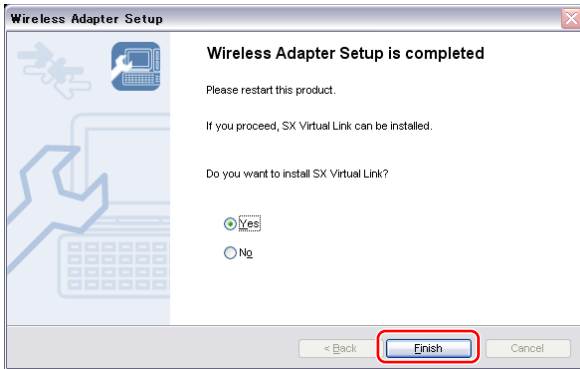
Wireless Adapter Setup

Wireless Adapter Setup is completed

Please restart this product.

If you proceed, SX Virtual Link can be installed.

Do you want to install SX Virtual Link?

Yes

No

< Back

Finish

Cancel